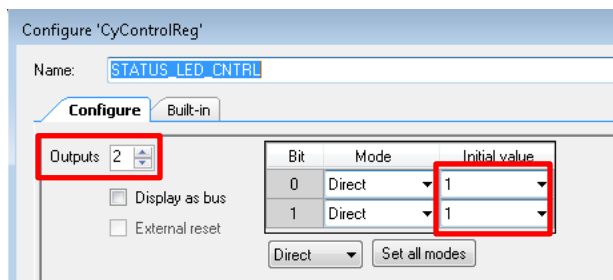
Configure 'CyControlReg'

Name: STATUS_LED_CNTRL

Configure | Built-in

Outputs 2

Display as bus

External reset

| Bit | Mode | Initial value |
|---|---|---|
| 0 | Direct | 1 |
| 1 | Direct | 1 |

Direct

Set all modes